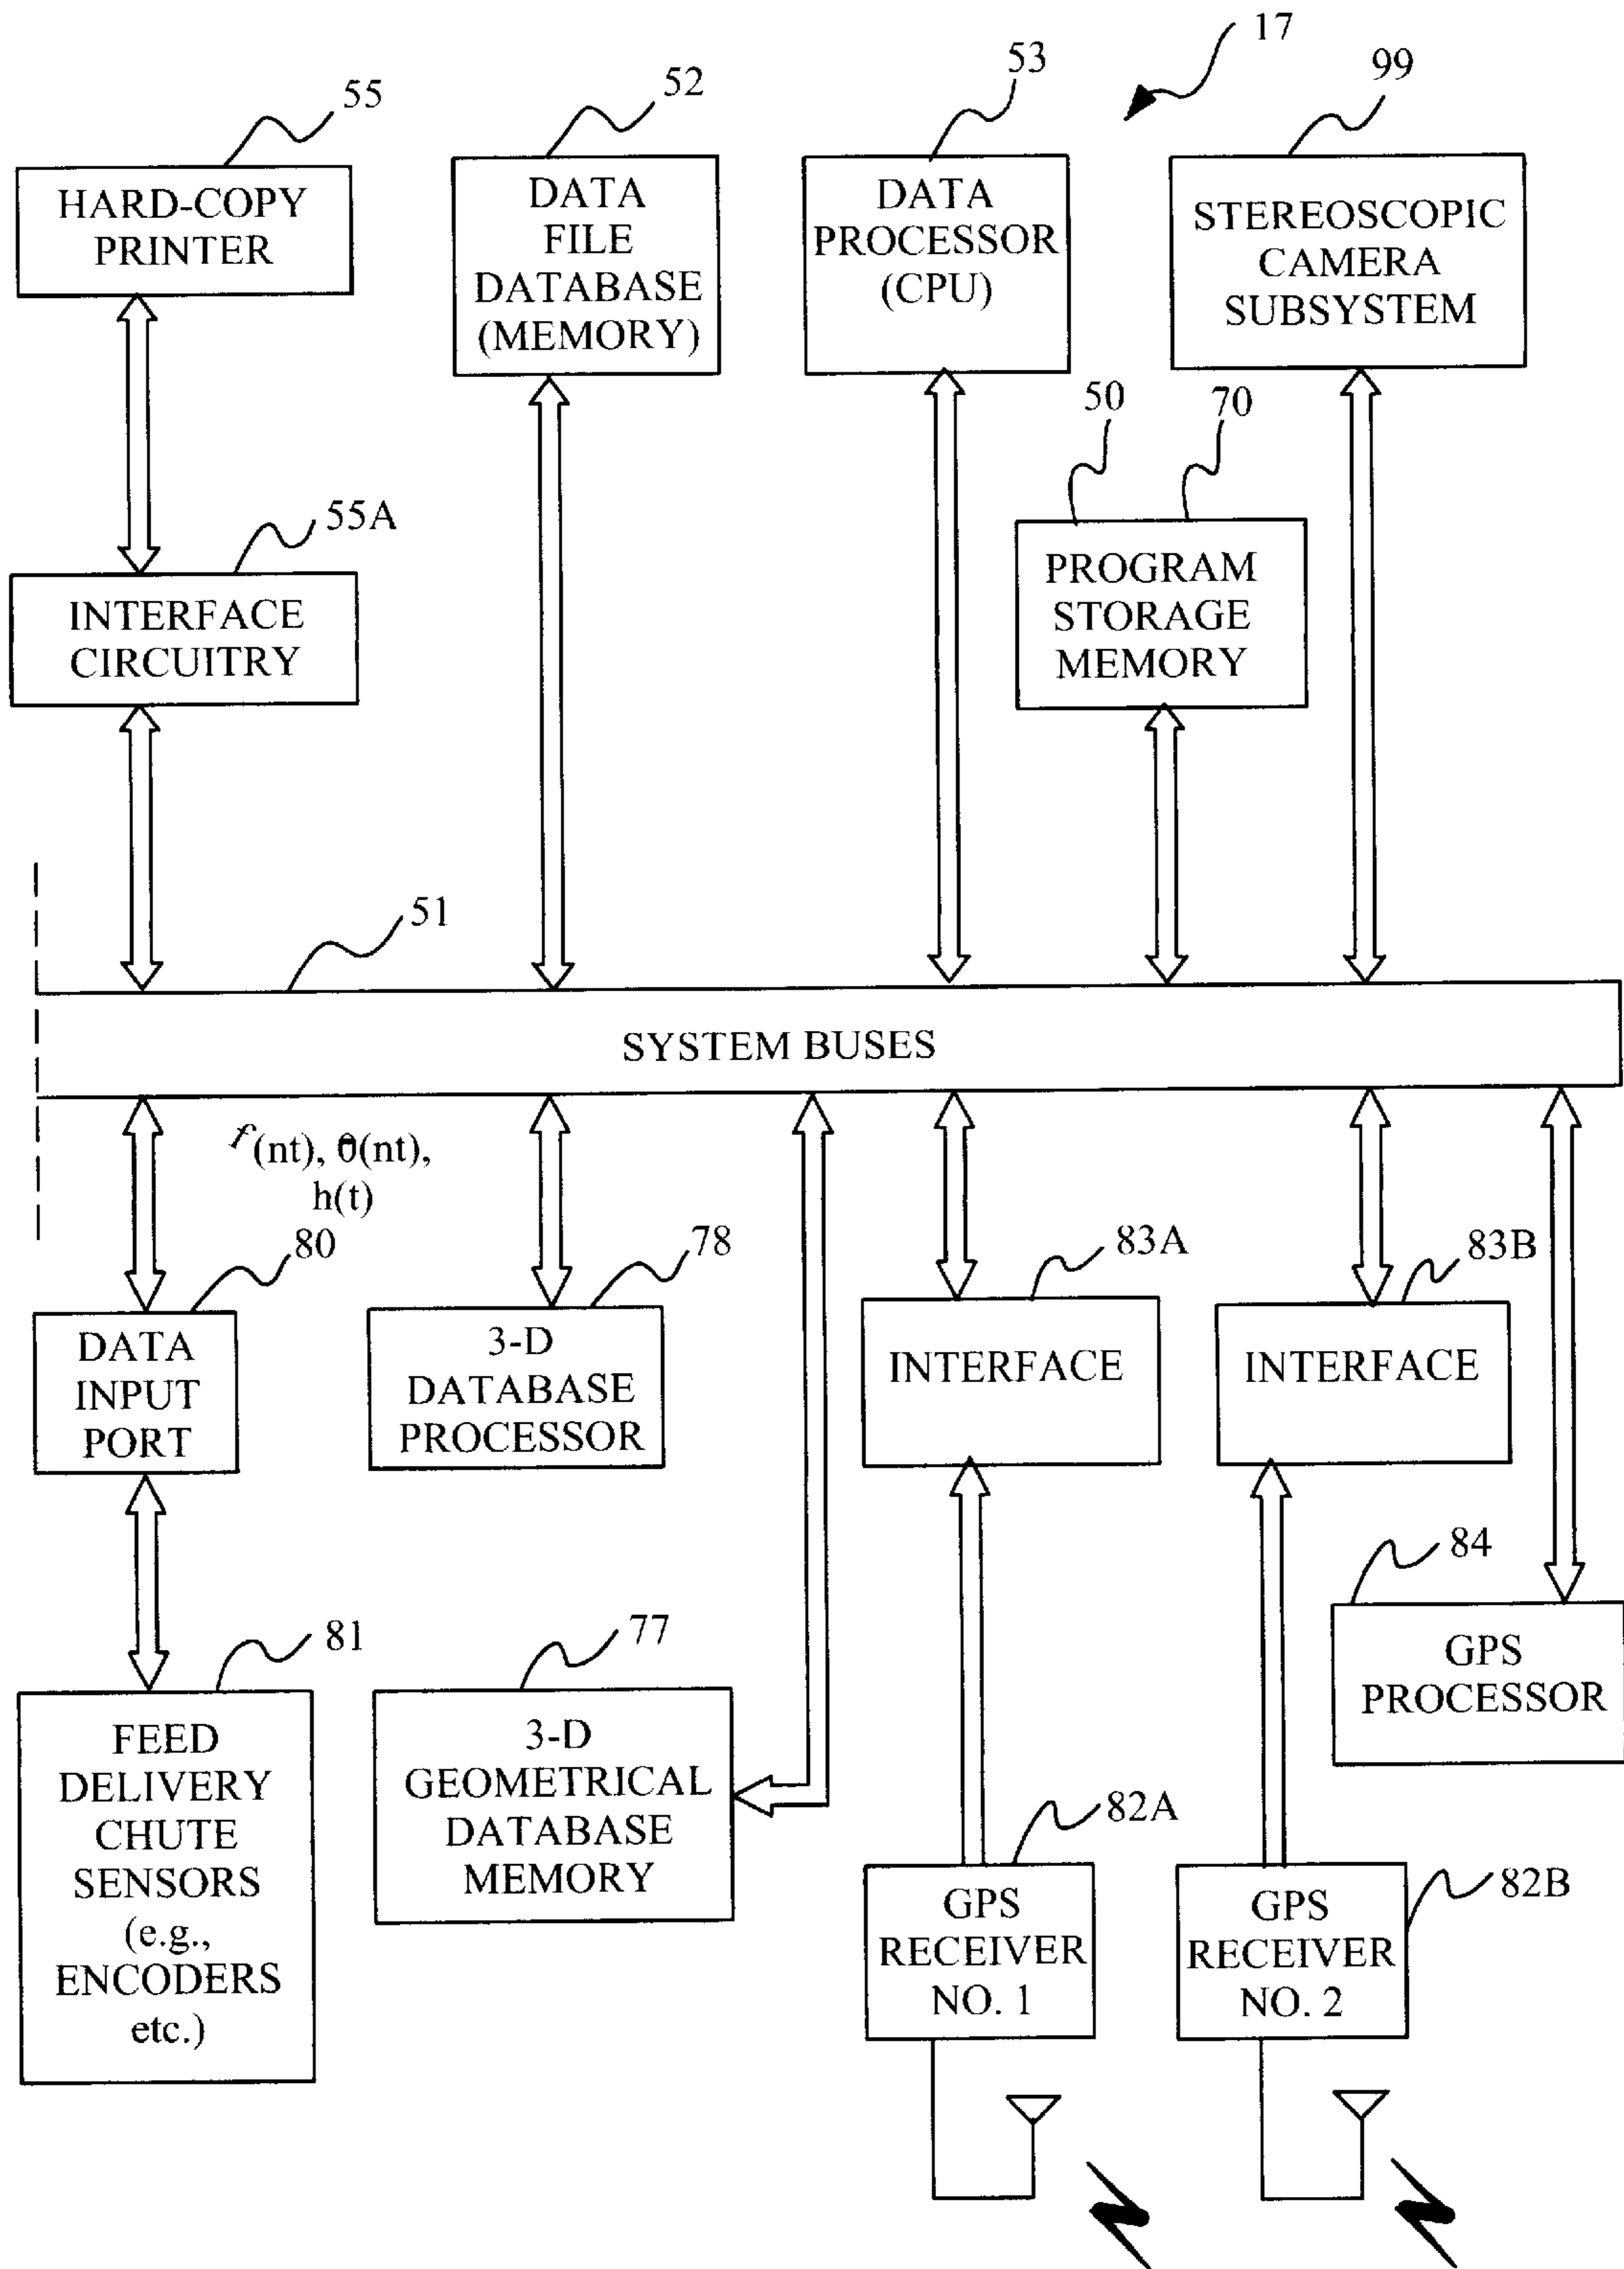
17

55

HARD-COPY PRINTER

52

DATA FILE DATABASE (MEMORY)

53

DATA PROCESSOR (CPU)

99

STEREOSCOPIC CAMERA SUBSYSTEM

50

70

55A

INTERFACE CIRCUITRY

PROGRAM STORAGE MEMORY

51

SYSTEM BUSES

$r$(nt), $\theta$(nt), h(t)

80

78

83A

83B

DATA INPUT PORT

3-D DATABASE PROCESSOR

INTERFACE

INTERFACE

84

GPS PROCESSOR

81

77

FEED DELIVERY CHUTE SENSORS (e.g., ENCODERS etc.)

3-D GEOMETRICAL DATABASE MEMORY

82A

82B

GPS RECEIVER NO. 1

GPS RECEIVER NO. 2